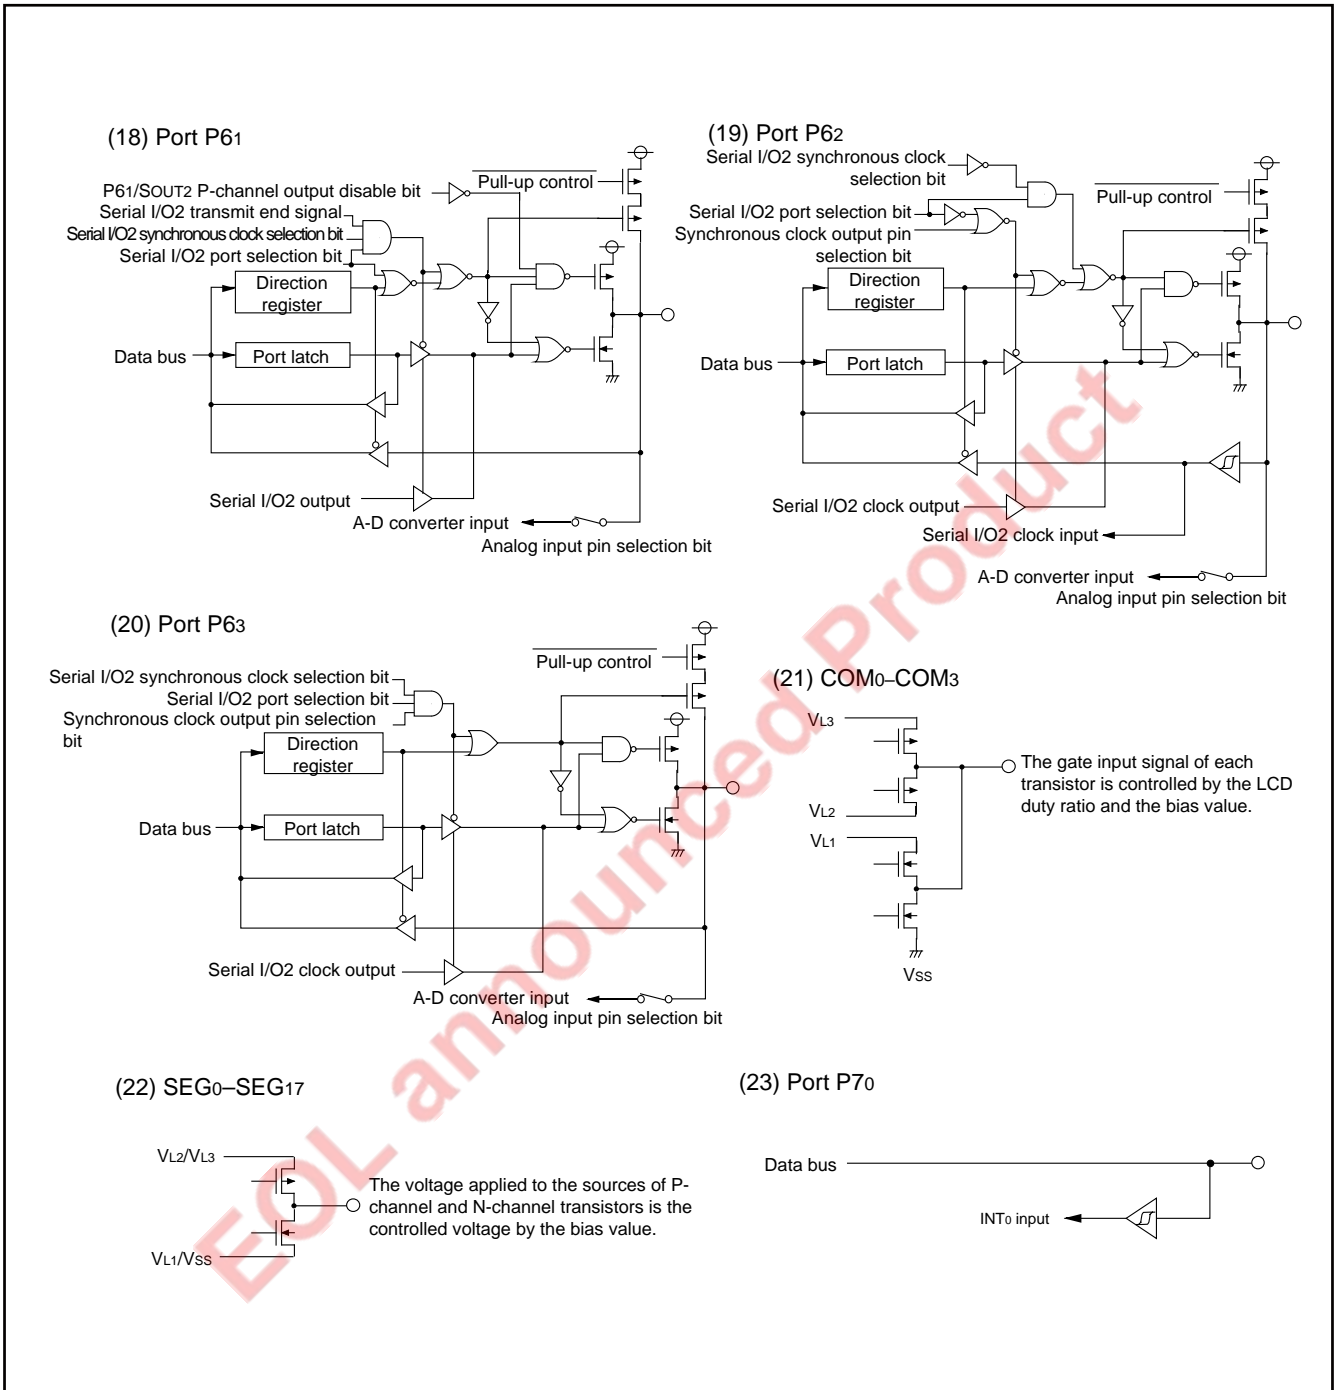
(18) Port P6$_1$

P6$_1$/S$_{OUT2}$ P-channel output disable bit
Serial I/O2 transmit end signal
Serial I/O2 synchronous clock selection bit
Serial I/O2 port selection bit
$\overline{\text{Pull-up control}}$
Direction register
Data bus
Port latch
Serial I/O2 output
A-D converter input
Analog input pin selection bit

(19) Port P6$_2$

Serial I/O2 synchronous clock selection bit
Serial I/O2 port selection bit
Synchronous clock output pin selection bit
$\overline{\text{Pull-up control}}$
Direction register
Data bus
Port latch
Serial I/O2 clock output
Serial I/O2 clock input
A-D converter input
Analog input pin selection bit

(20) Port P6$_3$

Serial I/O2 synchronous clock selection bit
Serial I/O2 port selection bit
Synchronous clock output pin selection bit
$\overline{\text{Pull-up control}}$
Direction register
Data bus
Port latch
Serial I/O2 clock output
A-D converter input
Analog input pin selection bit

(21) COM$_0$–COM$_3$

V$_{L3}$
V$_{L2}$
V$_{L1}$
V$_{SS}$
The gate input signal of each transistor is controlled by the LCD duty ratio and the bias value.

(22) SEG$_0$–SEG$_{17}$

V$_{L2}$/V$_{L3}$
V$_{L1}$/V$_{SS}$
The voltage applied to the sources of P-channel and N-channel transistors is the controlled voltage by the bias value.

(23) Port P7$_0$

Data bus
INT$_0$ input

EOL announced Product